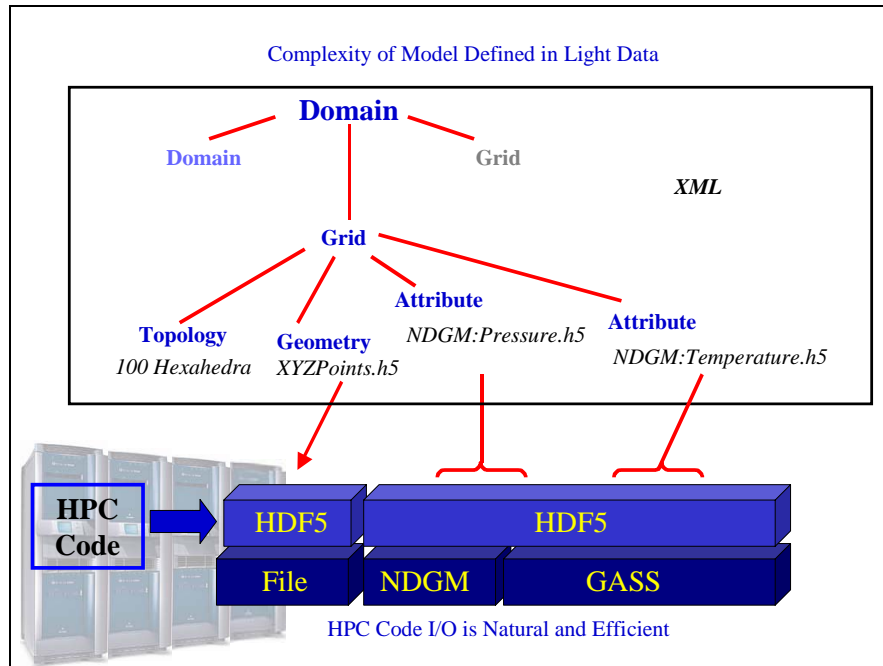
Complexity of Model Defined in Light Data

Domain

Domain

Grid

XML

Grid

Attribute

Attribute

Topology

Geometry

NDGM:Pressure.h5

NDGM:Temperature.h5

100 Hexahedra

XYZPoints.h5

HPC Code

HDF5

HDF5

File

NDGM

GASS

HPC Code I/O is Natural and Efficient